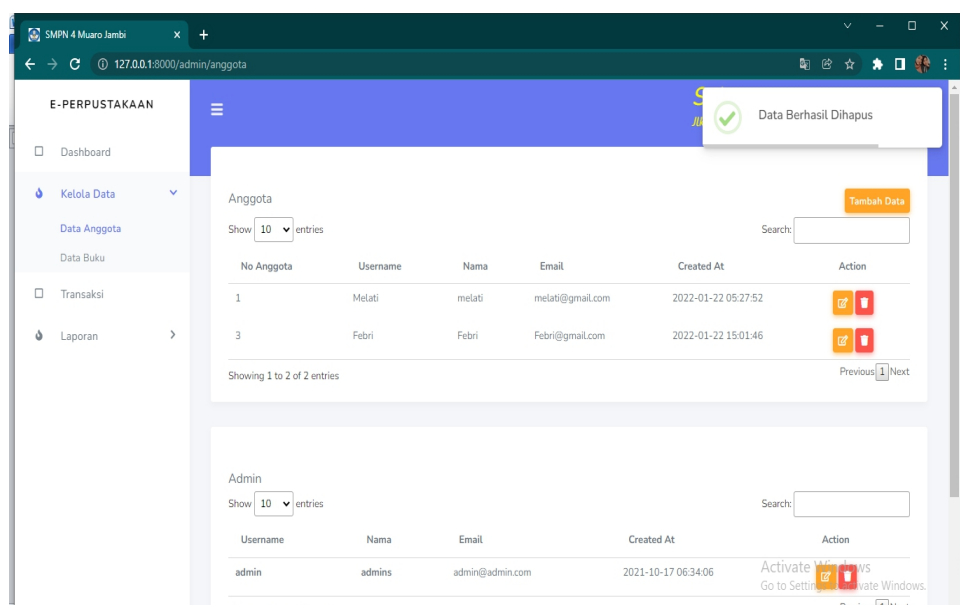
SMPN 4 Muaro Jambi ×

127.0.0.1:8000/admin/anggota

E-PERPUSTAKAAN

Dashboard

Kelola Data

Data Anggota

Data Buku

Transaksi

Laporan

Data Berhasil Dihapus

Anggota

Tambah Data

Show 10 entries

Search:

| No Anggota | Username | Nama | Email | Created At | Action |
|---|---|---|---|---|---|
| 1 | Melati | melati | melati@gmail.com | 2022-01-22 05:27:52 | |
| 3 | Febri | Febri | Febri@gmail.com | 2022-01-22 15:01:46 | |

Showing 1 to 2 of 2 entries

Previous 1 Next

Admin

Show 10 entries

Search:

| Username | Nama | Email | Created At | Action |
|---|---|---|---|---|
| admin | admins | admin@admin.com | 2021-10-17 06:34:06 | |

Activate Windows
Go to Settings to activate Windows.